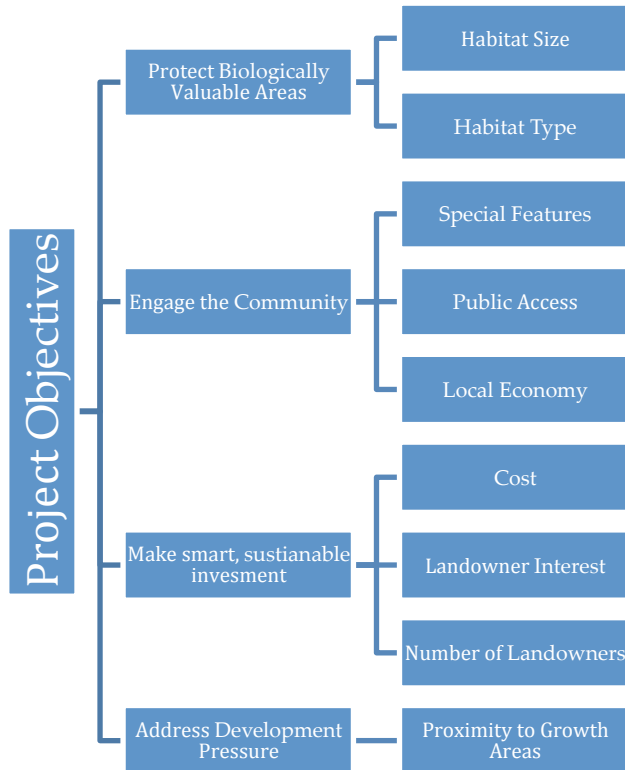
Project Objectives

Protect Biologically Valuable Areas

Habitat Size

Habitat Type

Engage the Community

Special Features

Public Access

Local Economy

Make smart, sustianable invesment

Cost

Landowner Interest

Number of Landowners

Address Development Pressure

Proximity to Growth Areas